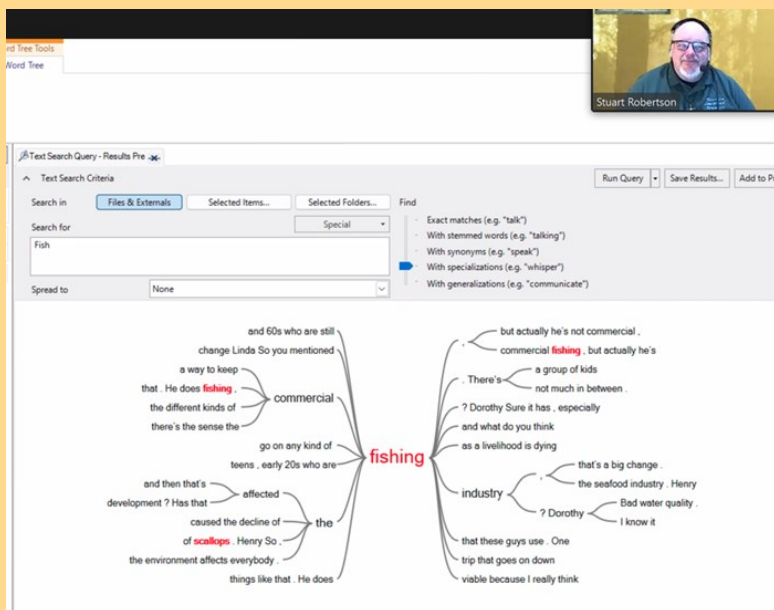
rd Tree Tools
Word Tree

Stuart Robertson

Text Search Query - Results Pre

Text Search Criteria

Run Query
Save Results...
Add to P

Search in
Files & Externals
Selected Items...
Selected Folders...
Find

Search for
Special
Fish

Exact matches (e.g. "talk")
With stemmed words (e.g. "talking")
With synonyms (e.g. "speak")
With specializations (e.g. "whisper")
With generalizations (e.g. "communicate")

Spread to
None

and 60s who are still
change Linda So you mentioned
a way to keep
that . He does fishing ,
the different kinds of
there's the sense the
commercial
go on any kind of
teens , early 20s who are
and then that's
development ? Has that
affected
caused the decline of
of scallops . Henry So ,
the
the environment affects everybody .
things like that . He does

fishing

,
but actually he's not commercial .
commercial fishing , but actually he's
. There's
a group of kids
not much in between .
? Dorothy Sure it has , especially
and what do you think
as a livelihood is dying
industry
,
that's a big change .
the seafood industry . Henry
? Dorothy
Bad water quality .
I know it
that these guys use . One
trip that goes on down
viable because I really think